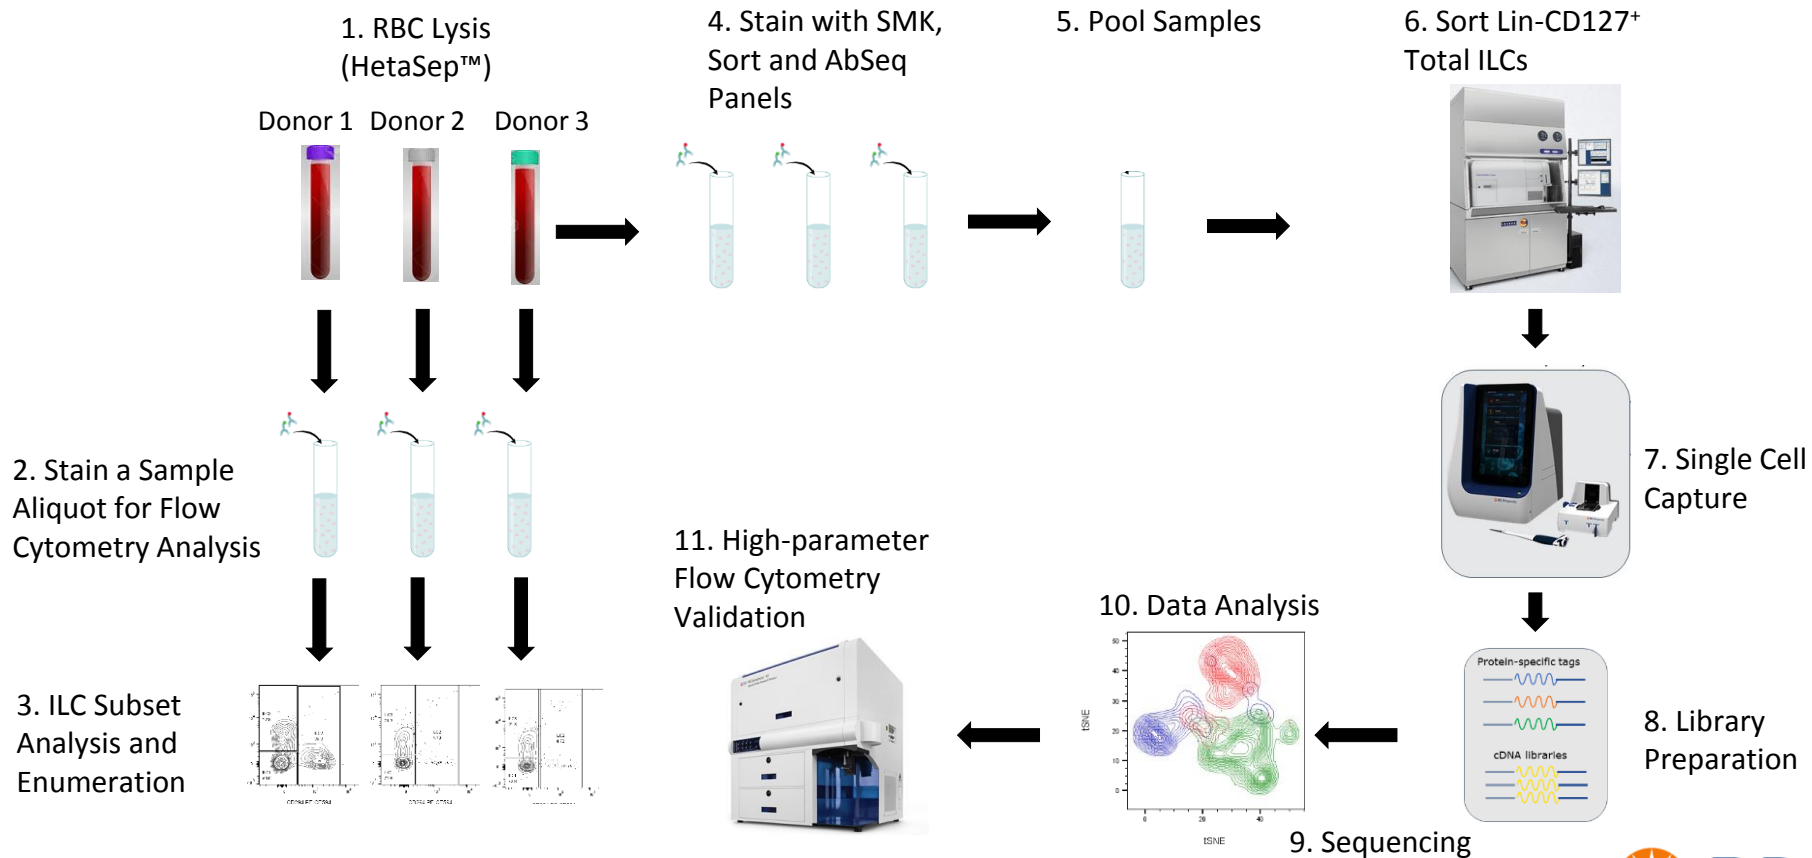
1. RBC Lysis (HetaSep™)

Donor 1 Donor 2 Donor 3

4. Stain with SMK, Sort and AbSeq Panels

5. Pool Samples

6. Sort Lin-CD127⁺ Total ILCs

2. Stain a Sample Aliquot for Flow Cytometry Analysis

7. Single Cell Capture

11. High-parameter Flow Cytometry Validation

10. Data Analysis

3. ILC Subset Analysis and Enumeration

Protein-specific tags

cDNA libraries

8. Library Preparation

tSNE

tSNE

9. Sequencing